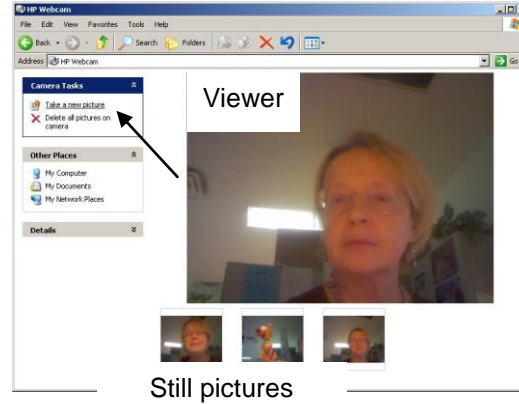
HP Webcam

File Edit View Favorites Tools Help

Back Search Folders

Address HP Webcam

Go

Camera Tasks

Take a new picture

Delete all pictures on camera

Other Places

My Computer

My Documents

My Network Places

Details

Viewer

Still pictures